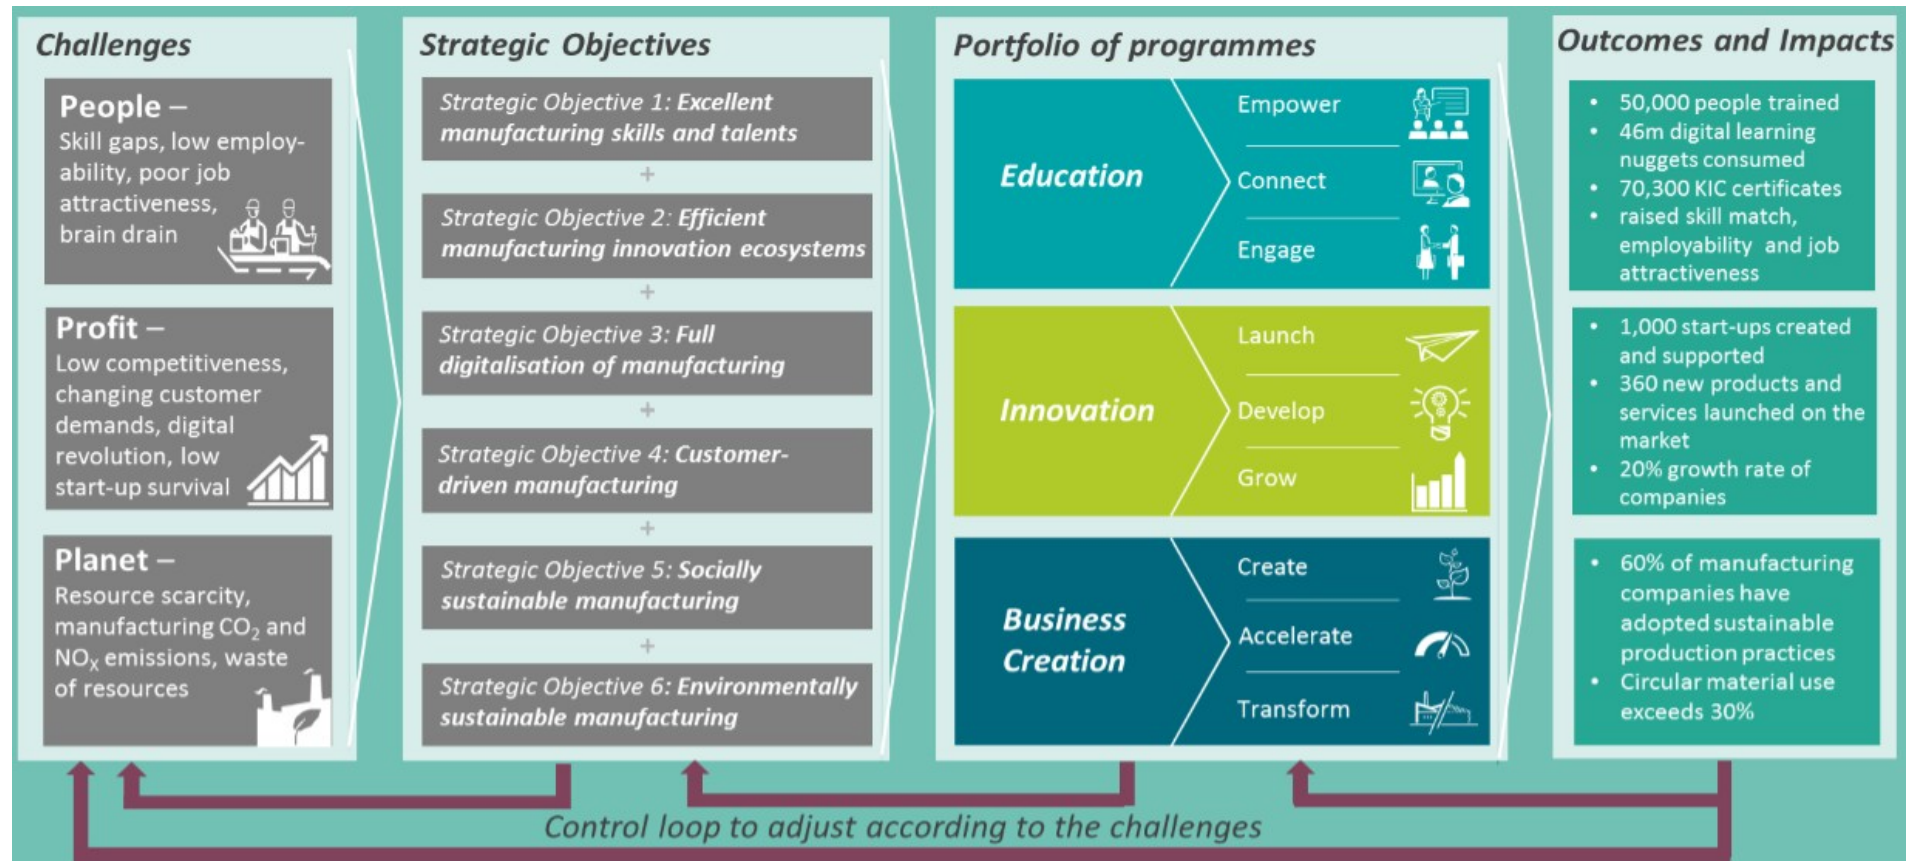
Challenges

People – Skill gaps, low employability, poor job attractiveness, brain drain

Profit – Low competitiveness, changing customer demands, digital revolution, low start-up survival

Planet – Resource scarcity, manufacturing $CO_2$ and $NO_x$ emissions, waste of resources

Strategic Objectives

Strategic Objective 1: Excellent manufacturing skills and talents

+

Strategic Objective 2: Efficient manufacturing innovation ecosystems

+

Strategic Objective 3: Full digitalisation of manufacturing

+

Strategic Objective 4: Customer-driven manufacturing

+

Strategic Objective 5: Socially sustainable manufacturing

+

Strategic Objective 6: Environmentally sustainable manufacturing

Portfolio of programmes

Education
Empower
Connect
Engage

Innovation
Launch
Develop
Grow

Business Creation
Create
Accelerate
Transform

Outcomes and Impacts

• 50,000 people trained
• 46m digital learning nuggets consumed
• 70,300 KIC certificates
• raised skill match, employability and job attractiveness

• 1,000 start-ups created and supported
• 360 new products and services launched on the market
• 20% growth rate of companies

• 60% of manufacturing companies have adopted sustainable production practices
• Circular material use exceeds 30%

Control loop to adjust according to the challenges